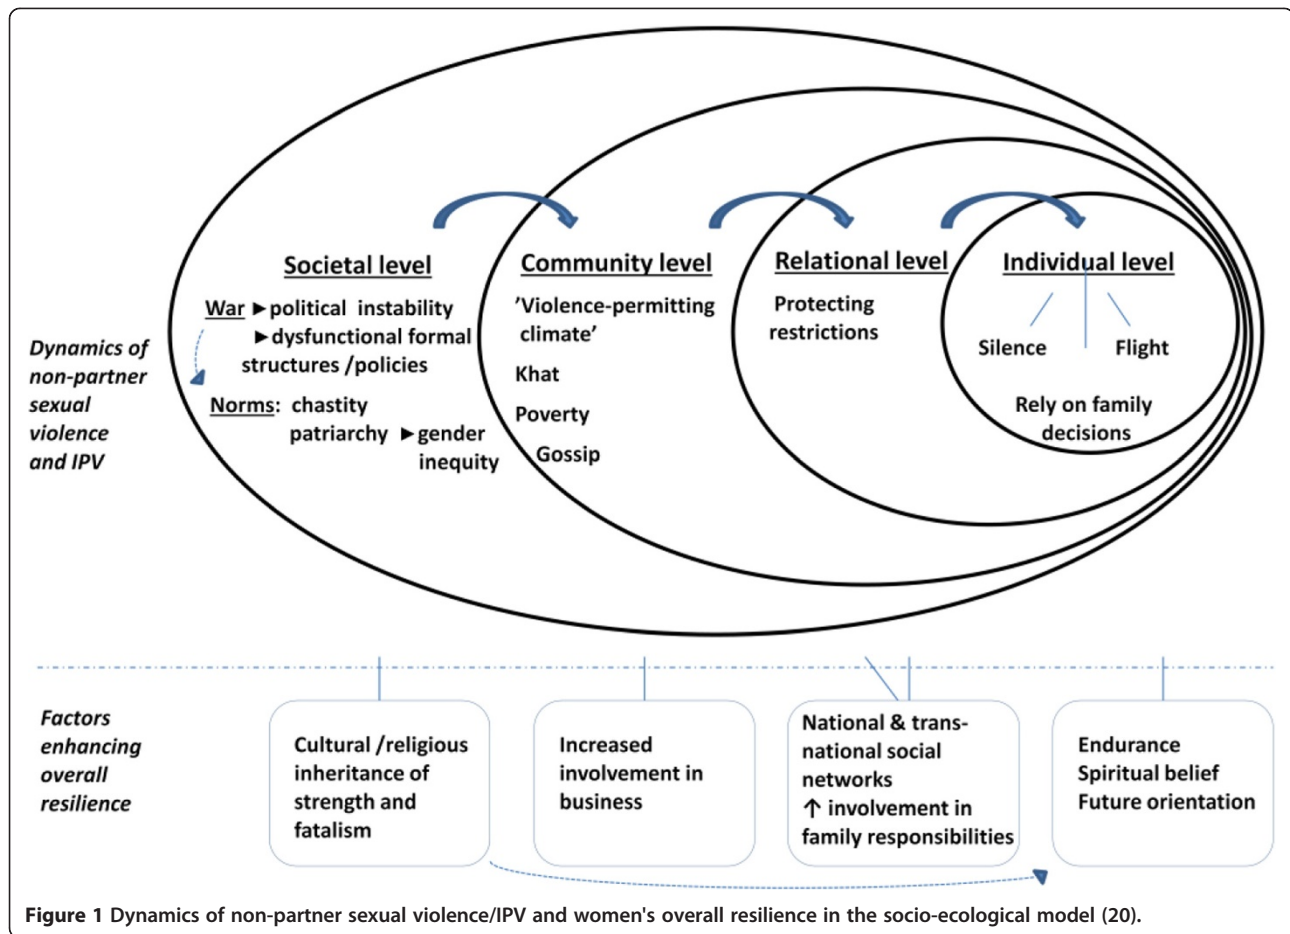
Dynamics of non-partner sexual violence and IPV

Societal level

War ►political instability ►dysfunctional formal structures /policies

Norms: chastity patriarchy ►gender inequity

Community level

'Violence-permitting climate'

Khat

Poverty

Gossip

Relational level

Protecting restrictions

Individual level

Silence

Flight

Rely on family decisions

Factors enhancing overall resilience

Cultural /religious inheritance of strength and fatalism

Increased involvement in business

National & trans-national social networks
↑ involvement in family responsibilities

Endurance
Spiritual belief
Future orientation

**Figure 1** Dynamics of non-partner sexual violence/IPV and women's overall resilience in the socio-ecological model (20).